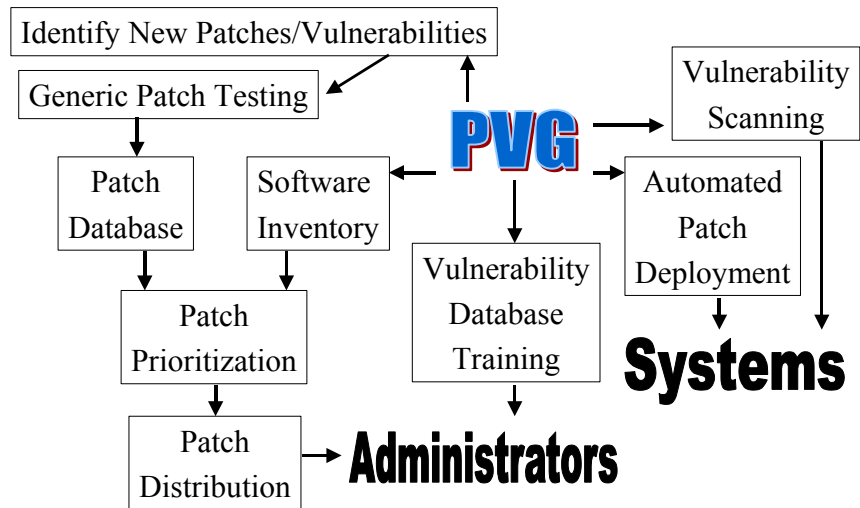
Identify New Patches/Vulnerabilities

Generic Patch Testing

PVG

Vulnerability Scanning

Patch Database

Software Inventory

Automated Patch Deployment

Vulnerability Database Training

Patch Prioritization

Systems

Patch Distribution

Administrators